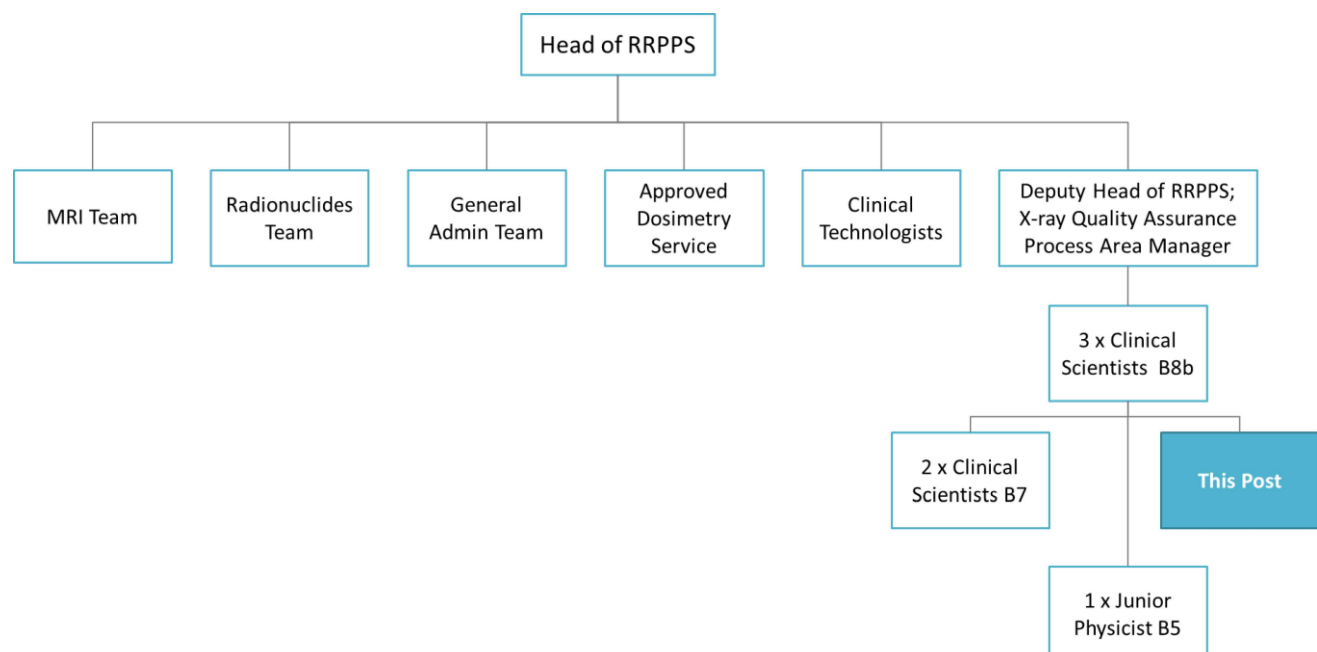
Head of RRPPS

MRI Team

Radionuclides Team

General Admin Team

Approved Dosimetry Service

Clinical Technologists

Deputy Head of RRPPS; X-ray Quality Assurance Process Area Manager

3 x Clinical Scientists B8b

2 x Clinical Scientists B7

This Post

1 x Junior Physicist B5